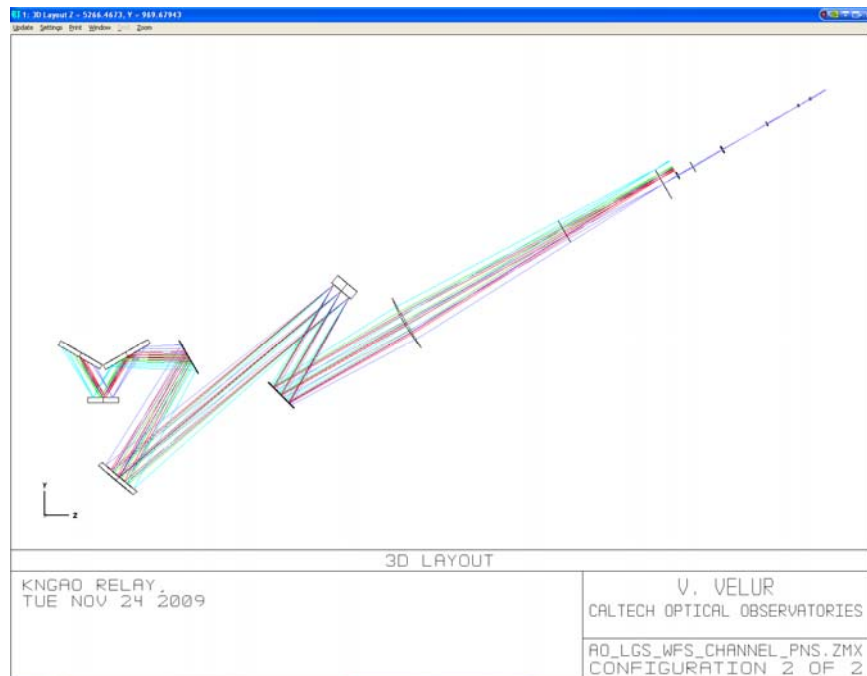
1: 3D Layout Z = 5266.4673, Y = 969.67943

Update Settings Print Window Text Zoom

Y

Z

3D LAYOUT

KNGAO RELAY.
TUE NOV 24 2009

V. VELUR
CALTECH OPTICAL OBSERVATORIES

AO_LGS_WFS_CHANNEL_PNS.ZMX
CONFIGURATION 2 OF 2